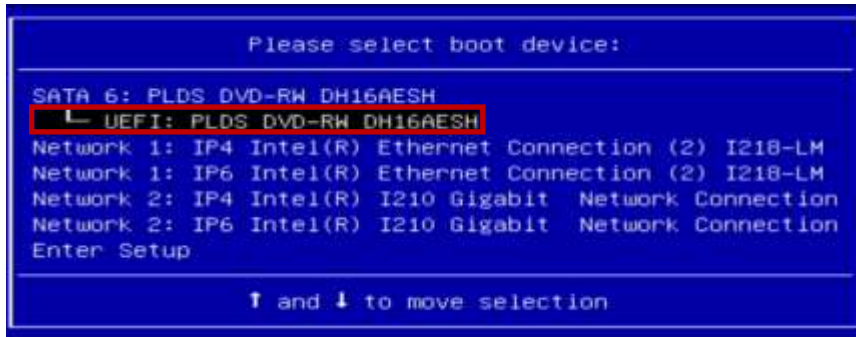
Please select boot device:

SATA 6: PLDS DVD-RW DH16AESH
└ UEFI: PLDS DVD-RW DH16AESH
Network 1: IP4 Intel(R) Ethernet Connection (2) I218-LM
Network 1: IP6 Intel(R) Ethernet Connection (2) I218-LM
Network 2: IP4 Intel(R) I210 Gigabit Network Connection
Network 2: IP6 Intel(R) I210 Gigabit Network Connection
Enter Setup

↑ and ↓ to move selection